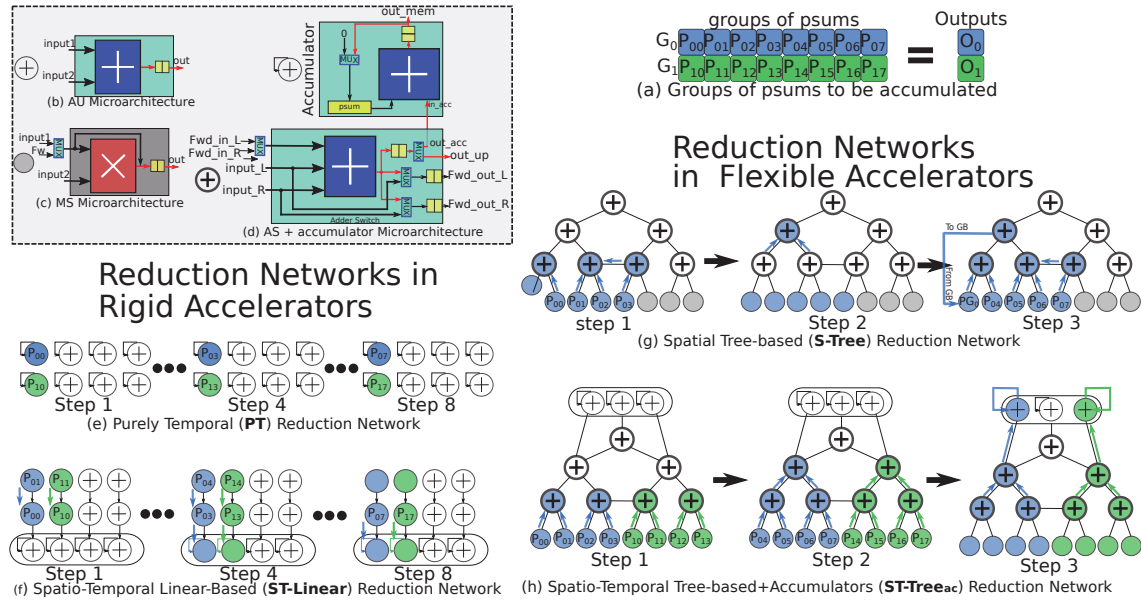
input1
input2
out
(b) AU Microarchitecture

Accumulator
out_mem
0
MUX
psum
in_acc

input1
Fw
input2
MUX
out
(c) MS Microarchitecture

Fwd_in_L
Fwd_in_R
input_L
input_R
MUX
out_acc
out_up
Fwd_out_L
Fwd_out_R
Adder Switch
(d) AS + accumulator Microarchitecture

groups of psums
Outputs
$G_0$ $P_{00}$ $P_{01}$ $P_{02}$ $P_{03}$ $P_{04}$ $P_{05}$ $P_{06}$ $P_{07}$ = $O_0$
$G_1$ $P_{10}$ $P_{11}$ $P_{12}$ $P_{13}$ $P_{14}$ $P_{15}$ $P_{16}$ $P_{17}$ $O_1$
(a) Groups of psums to be accumulated

Reduction Networks in Flexible Accelerators

$P_{00}$ $P_{01}$ $P_{02}$ $P_{03}$
step 1
Step 2
To GB
From GB
$PG_0$ $P_{04}$ $P_{05}$ $P_{06}$ $P_{07}$
Step 3
(g) Spatial Tree-based (**S-Tree**) Reduction Network

Reduction Networks in Rigid Accelerators

$P_{00}$ $P_{03}$ $P_{07}$
$P_{10}$ $P_{13}$ $P_{17}$
Step 1 Step 4 Step 8
(e) Purely Temporal (**PT**) Reduction Network

$P_{01}$ $P_{11}$ $P_{04}$ $P_{14}$
$P_{00}$ $P_{10}$ $P_{03}$ $P_{13}$ $P_{07}$ $P_{17}$
Step 1 Step 4 Step 8
(f) Spatio-Temporal Linear-Based (**ST-Linear**) Reduction Network

$P_{00}$ $P_{01}$ $P_{02}$ $P_{03}$ $P_{10}$ $P_{11}$ $P_{12}$ $P_{13}$
Step 1
$P_{04}$ $P_{05}$ $P_{06}$ $P_{07}$ $P_{14}$ $P_{15}$ $P_{16}$ $P_{17}$
Step 2
Step 3
(h) Spatio-Temporal Tree-based+Accumulators (**ST-Tree$_{ac}$**) Reduction Network